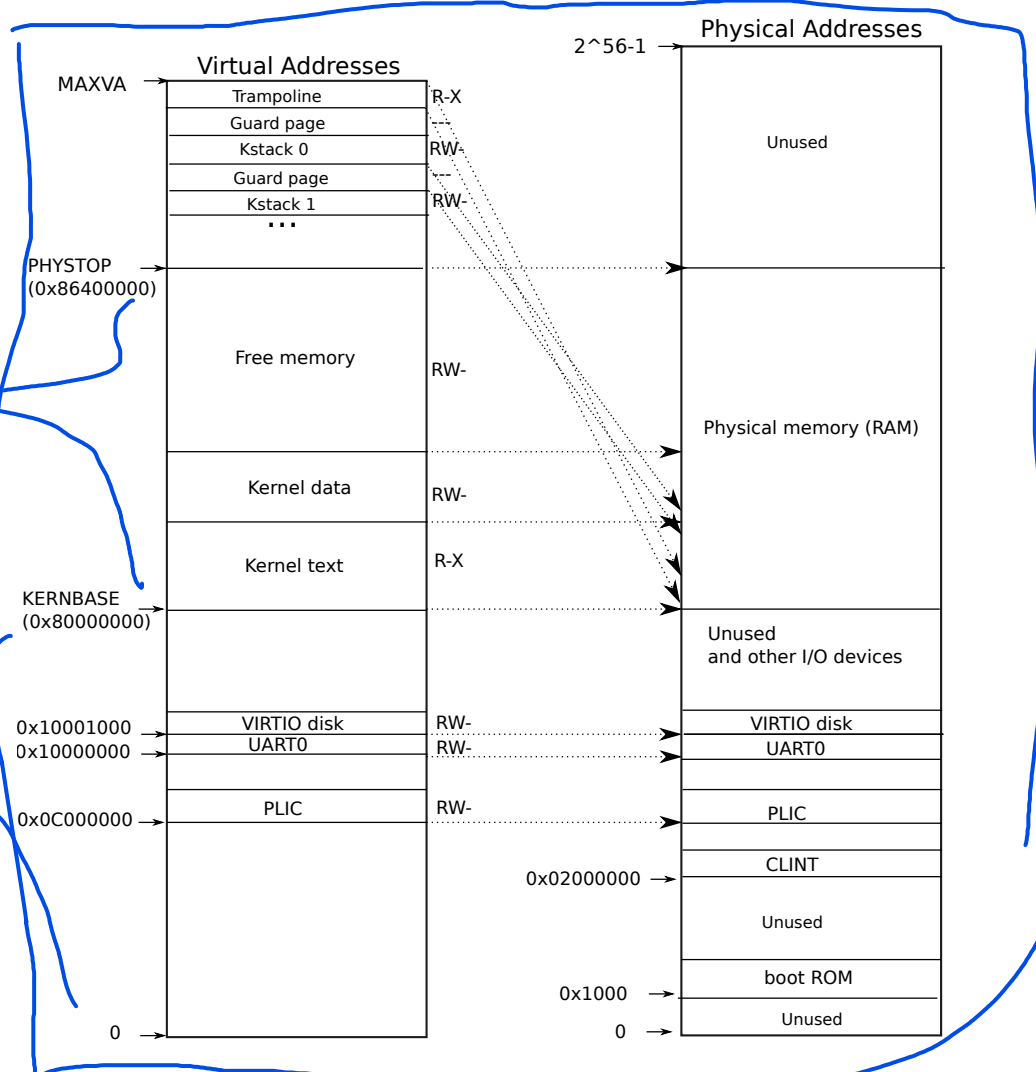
Virtual Addresses

MAXVA
Trampoline R-X
Guard page ---
Kstack 0 RW-
Guard page ---
Kstack 1 RW-
...
PHYSTOP (0x86400000)
Free memory RW-
Kernel data RW-
Kernel text R-X
KERNBASE (0x80000000)
0x10001000 VIRTIO disk RW-
0x10000000 UART0 RW-
0x0C000000 PLIC RW-
0

Physical Addresses

2^56-1
Unused
Physical memory (RAM)
Unused and other I/O devices
VIRTIO disk
UART0
PLIC
CLINT
0x02000000
Unused
boot ROM
0x1000
Unused
0